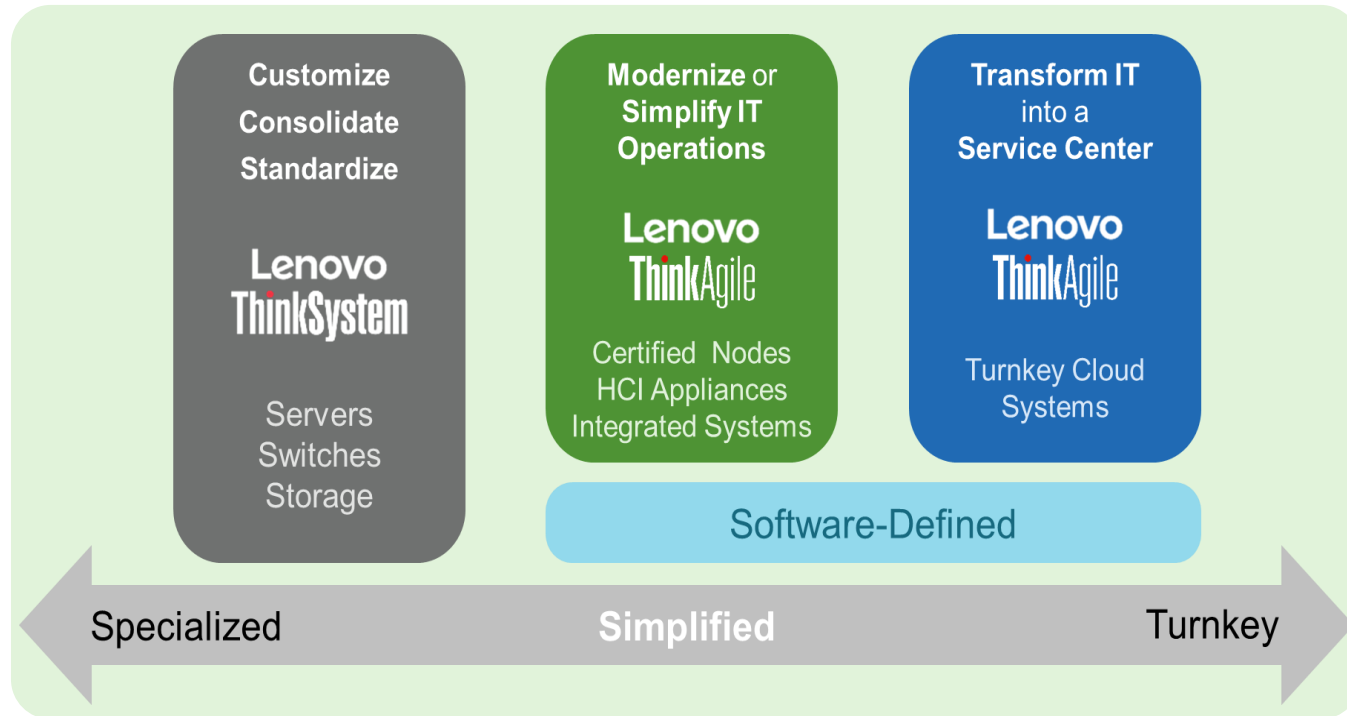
Customize
Consolidate
Standardize

Lenovo
ThinkSystem

Servers
Switches
Storage

Modernize or
Simplify IT
Operations

Lenovo
ThinkAgile

Certified Nodes
HCI Appliances
Integrated Systems

Transform IT
into a
Service Center

Lenovo
ThinkAgile

Turnkey Cloud
Systems

Software-Defined

Specialized
Simplified
Turnkey